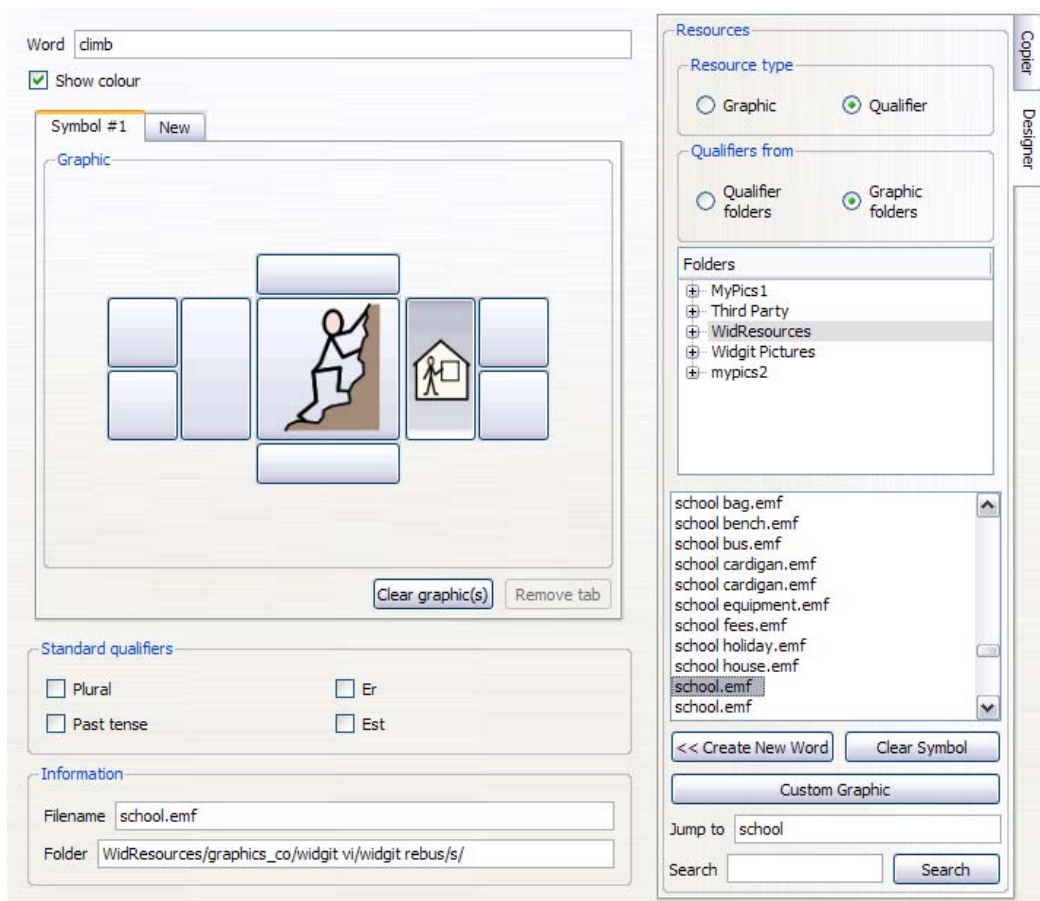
Word climb

Show colour

Symbol #1 New

Graphic

Clear graphic(s) Remove tab

Standard qualifiers

Plural

Er

Past tense

Est

Information

Filename school.emf

Folder WidResources/graphics_co/widgit vi/widgit rebus/s/

Resources

Resource type

Graphic

Qualifier

Qualifiers from

Qualifier folders

Graphic folders

Folders

MyPics1
Third Party
WidResources
Widgit Pictures
mypics2

school bag.emf
school bench.emf
school bus.emf
school cardigan.emf
school cardigan.emf
school equipment.emf
school fees.emf
school holiday.emf
school house.emf
school.emf
school.emf

<< Create New Word

Clear Symbol

Custom Graphic

Jump to school

Search

Search

Copier

Designer